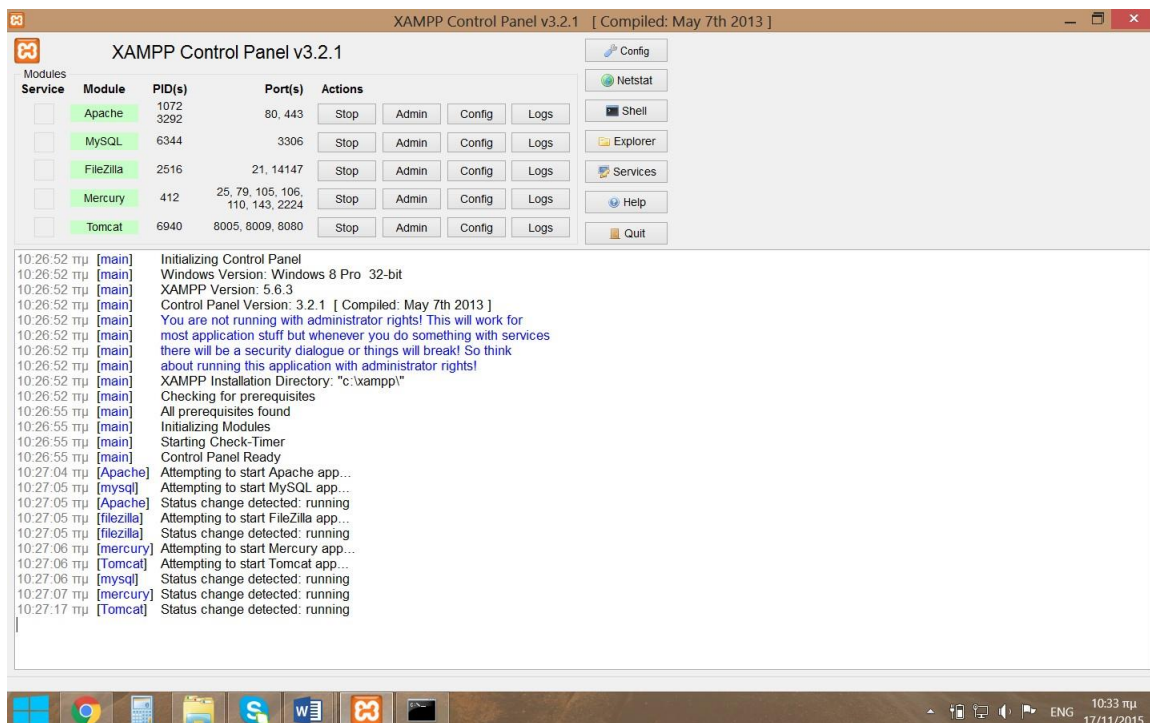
XAMPP Control Panel v3.2.1 [ Compiled: May 7th 2013 ]

XAMPP Control Panel v3.2.1

Config

Modules

Netstat

| Service | Module | PID(s) | Port(s) | Actions | | | |
|---|---|---|---|---|---|---|---|
| | Apache | 1072 3292 | 80, 443 | Stop | Admin | Config | Logs |
| | MySQL | 6344 | 3306 | Stop | Admin | Config | Logs |
| | FileZilla | 2516 | 21, 14147 | Stop | Admin | Config | Logs |
| | Mercury | 412 | 25, 79, 105, 106, 110, 143, 2224 | Stop | Admin | Config | Logs |
| | Tomcat | 6940 | 8005, 8009, 8080 | Stop | Admin | Config | Logs |

Shell

Explorer

Services

Help

Quit

10:26:52 πμ [main] Initializing Control Panel
10:26:52 πμ [main] Windows Version: Windows 8 Pro 32-bit
10:26:52 πμ [main] XAMPP Version: 5.6.3
10:26:52 πμ [main] Control Panel Version: 3.2.1 [ Compiled: May 7th 2013 ]
10:26:52 πμ [main] You are not running with administrator rights! This will work for
10:26:52 πμ [main] most application stuff but whenever you do something with services
10:26:52 πμ [main] there will be a security dialogue or things will break! So think
10:26:52 πμ [main] about running this application with administrator rights!
10:26:52 πμ [main] XAMPP Installation Directory: "c:\xampp\"
10:26:52 πμ [main] Checking for prerequisites
10:26:55 πμ [main] All prerequisites found
10:26:55 πμ [main] Initializing Modules
10:26:55 πμ [main] Starting Check-Timer
10:26:55 πμ [main] Control Panel Ready
10:27:04 πμ [Apache] Attempting to start Apache app...
10:27:05 πμ [mysql] Attempting to start MySQL app...
10:27:05 πμ [Apache] Status change detected: running
10:27:05 πμ [filezilla] Attempting to start FileZilla app...
10:27:05 πμ [filezilla] Status change detected: running
10:27:06 πμ [mercury] Attempting to start Mercury app...
10:27:06 πμ [Tomcat] Attempting to start Tomcat app...
10:27:06 πμ [mysql] Status change detected: running
10:27:07 πμ [mercury] Status change detected: running
10:27:17 πμ [Tomcat] Status change detected: running

ENG 10:33 πμ 17/11/2015